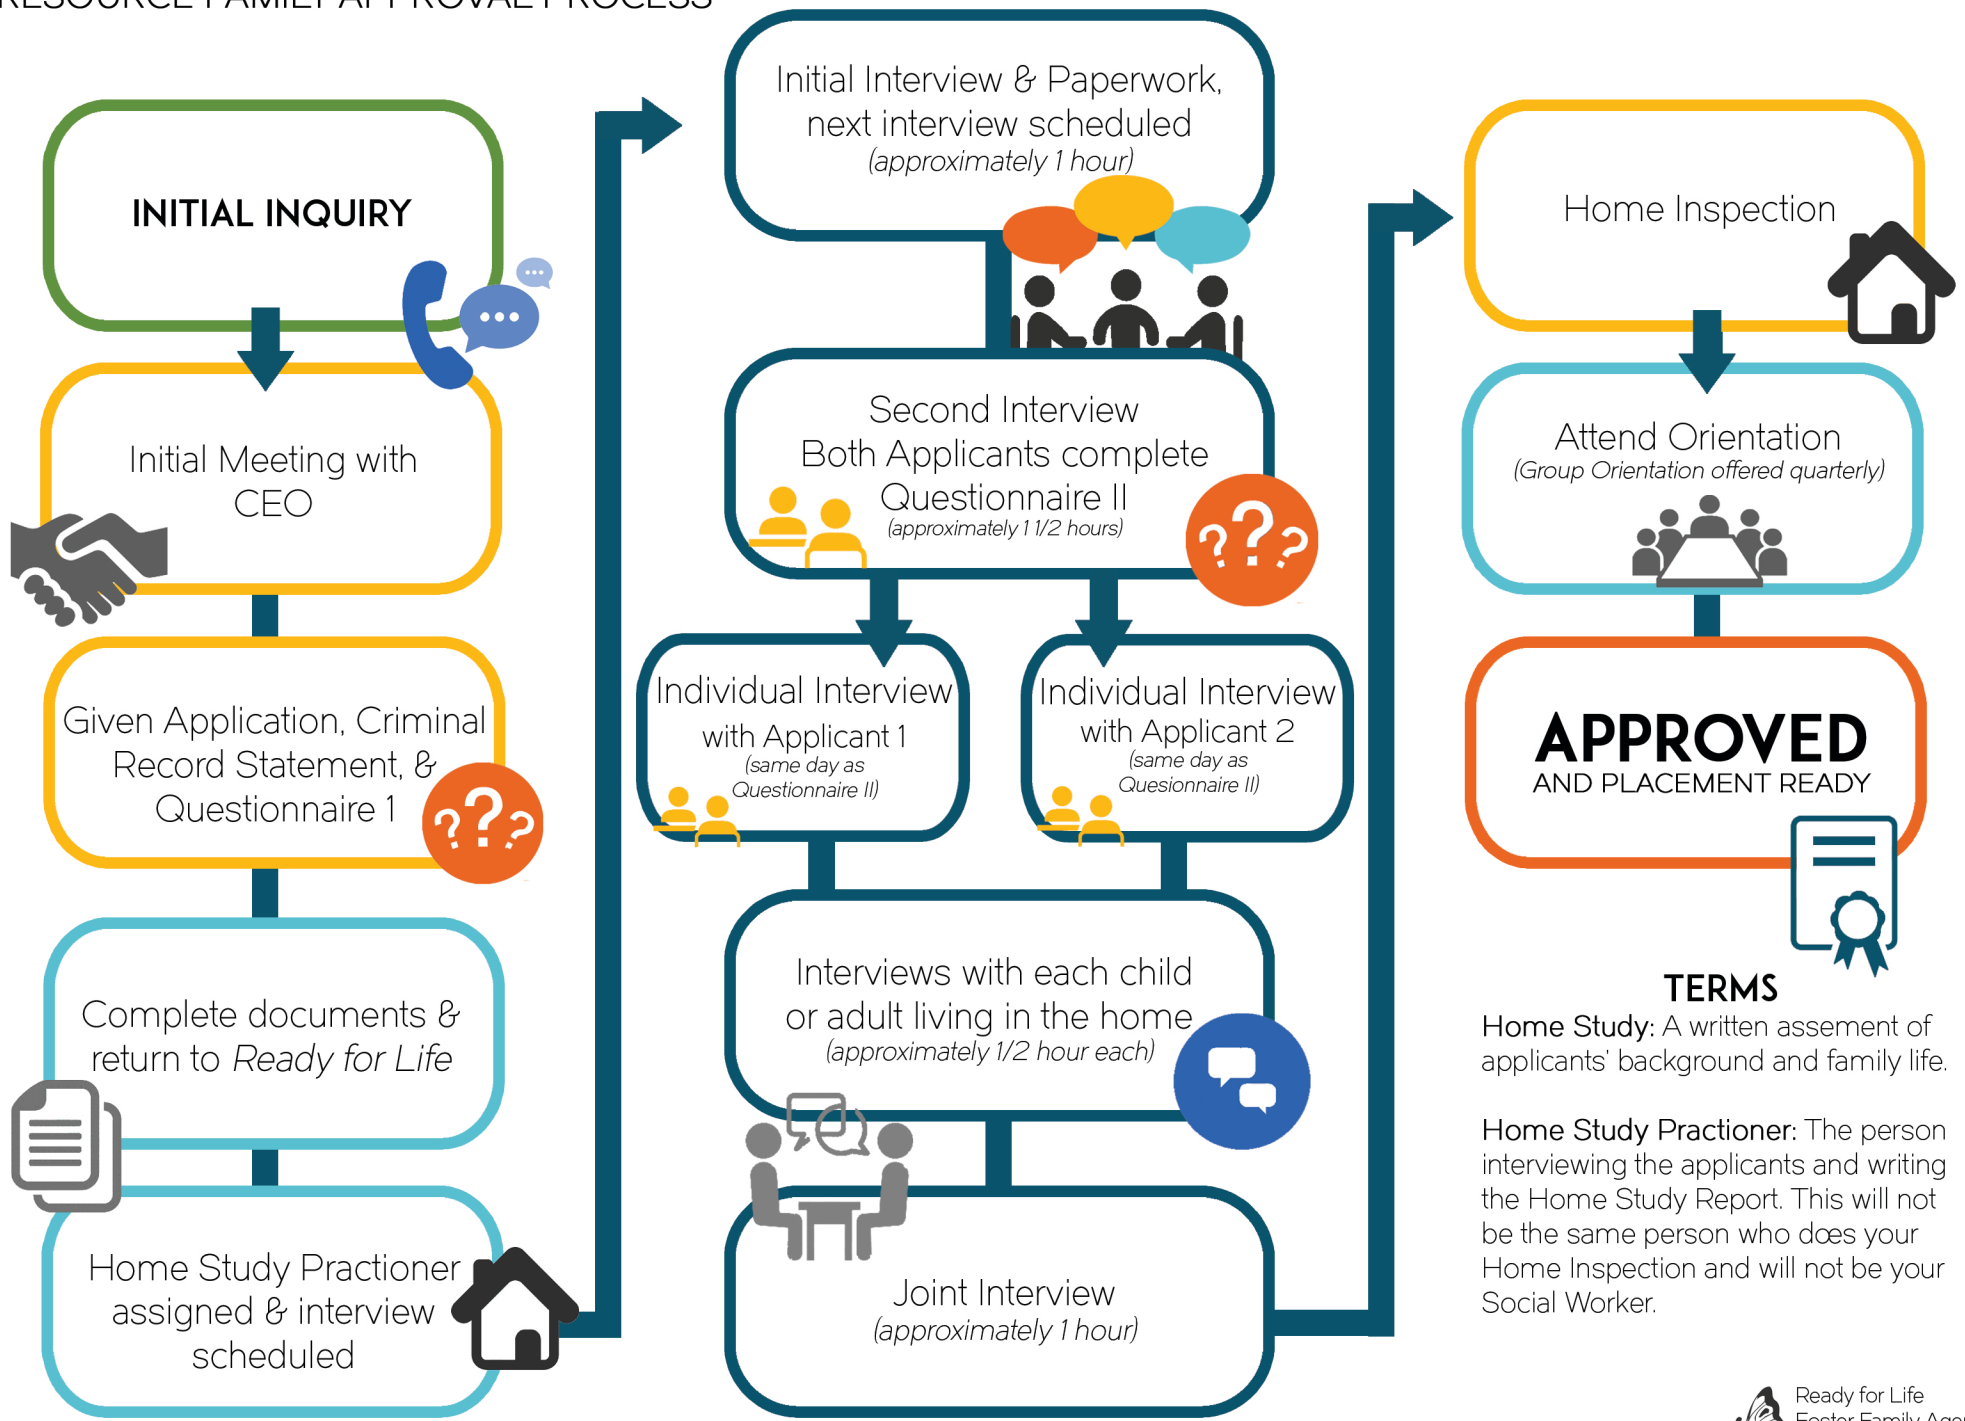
RESOURCE FAMILY APPROVAL PROCESS

INITIAL INQUIRY

Initial Meeting with CEO

Given Application, Criminal Record Statement, & Questionnaire 1

Complete documents & return to *Ready for Life*

Home Study Practioner assigned & interview scheduled

Initial Interview & Paperwork, next interview scheduled
*(approximately 1 hour)*

Second Interview
Both Applicants complete Questionnaire II
*(approximately 1 1/2 hours)*

Individual Interview with Applicant 1
*(same day as Questionnaire II)*

Individual Interview with Applicant 2
*(same day as Quesionnaire II)*

Interviews with each child or adult living in the home
*(approximately 1/2 hour each)*

Joint Interview
*(approximately 1 hour)*

Home Inspection

Attend Orientation
*(Group Orientation offered quarterly)*

APPROVED
AND PLACEMENT READY

TERMS
Home Study: A written assement of applicants' background and family life.

Home Study Practioner: The person interviewing the applicants and writing the Home Study Report. This will not be the same person who does your Home Inspection and will not be your Social Worker.

Ready for Life
Foster Family Age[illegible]